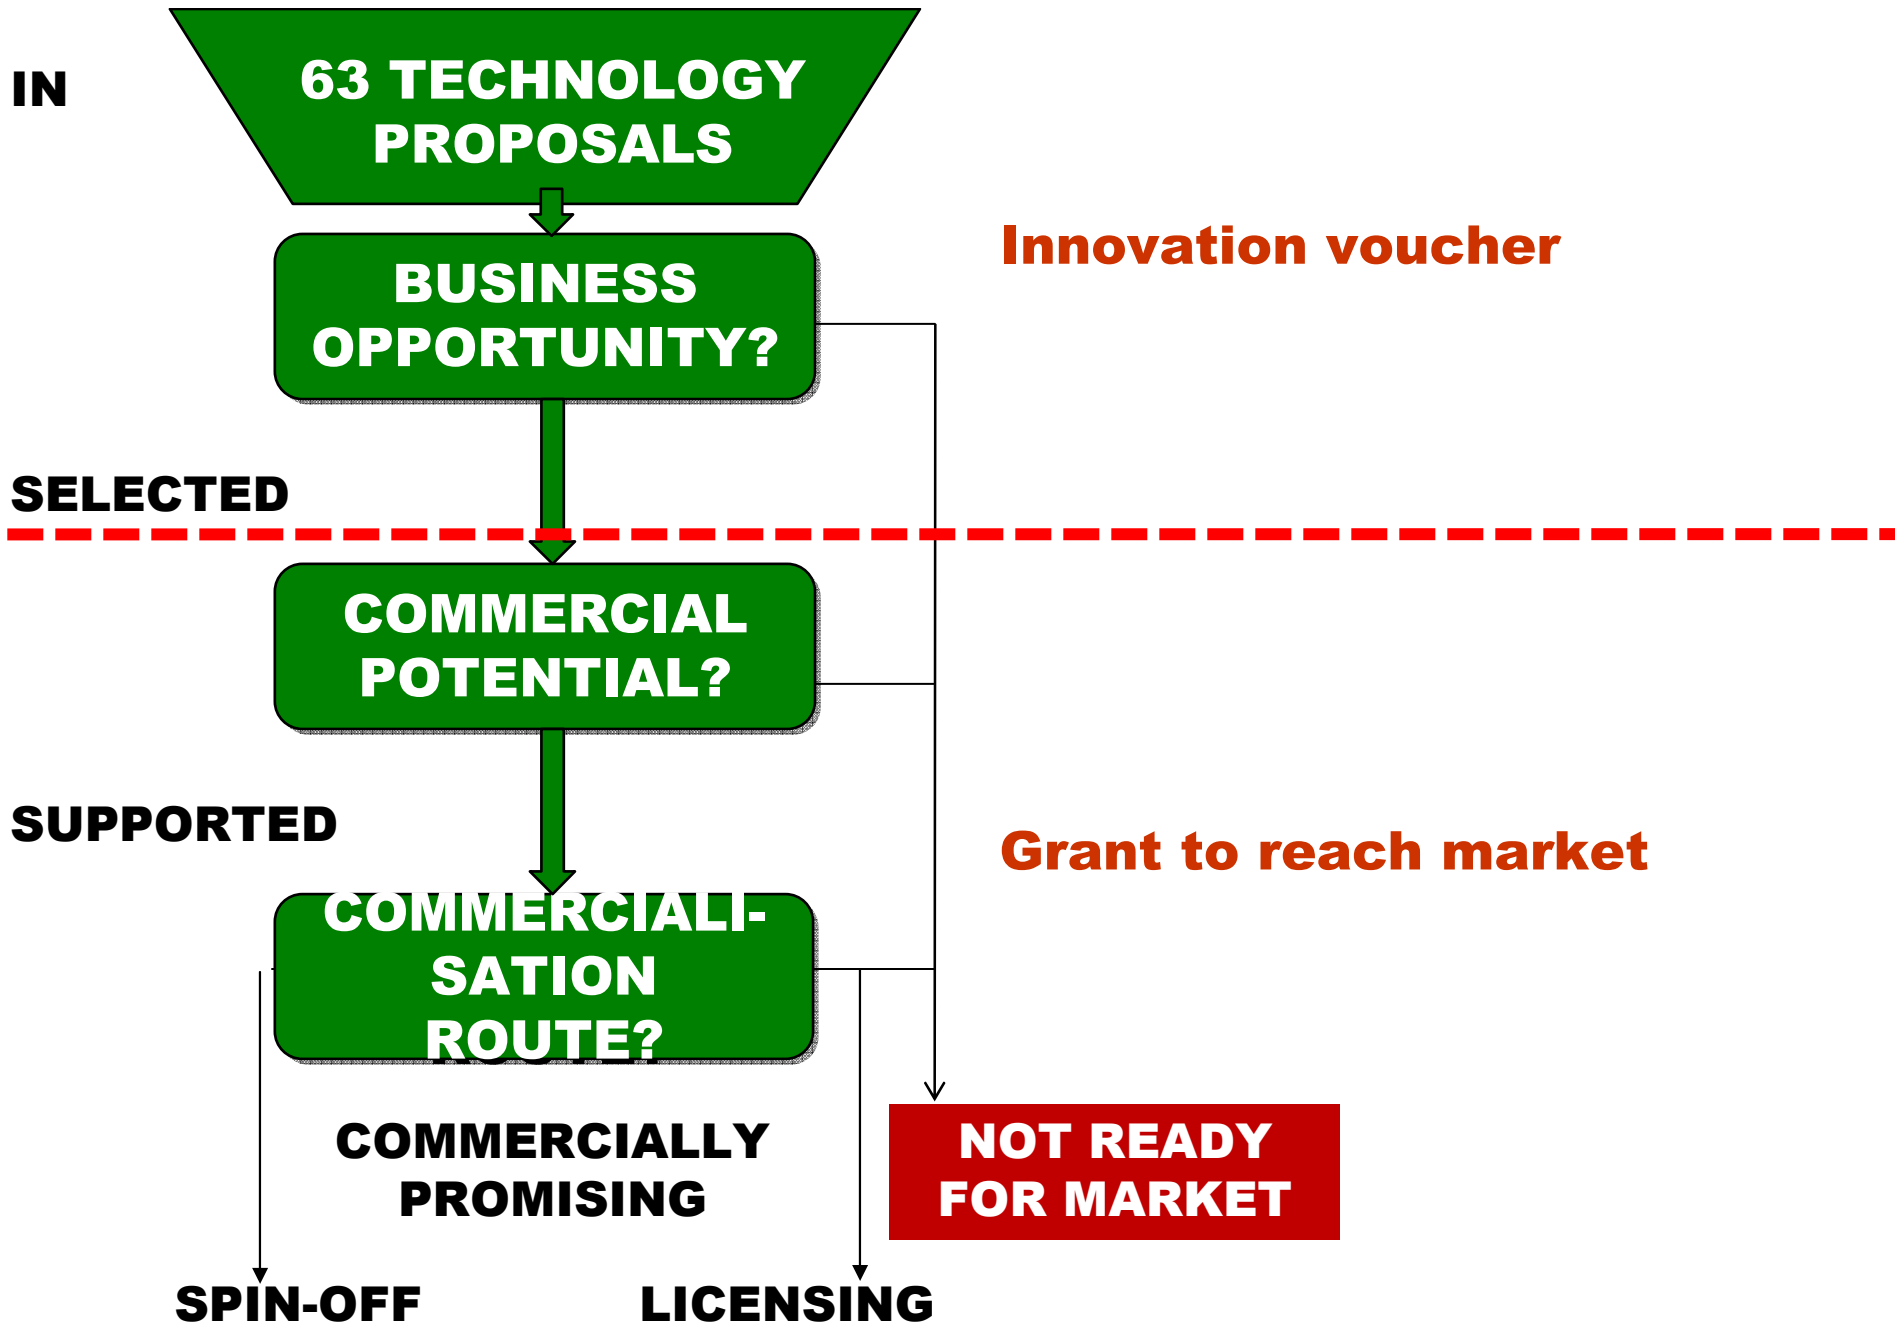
IN

63 TECHNOLOGY PROPOSALS

BUSINESS OPPORTUNITY?

Innovation voucher

SELECTED

COMMERCIAL POTENTIAL?

SUPPORTED

Grant to reach market

COMMERCIALI-SATION ROUTE?

COMMERCIALLY PROMISING

NOT READY FOR MARKET

SPIN-OFF

LICENSING